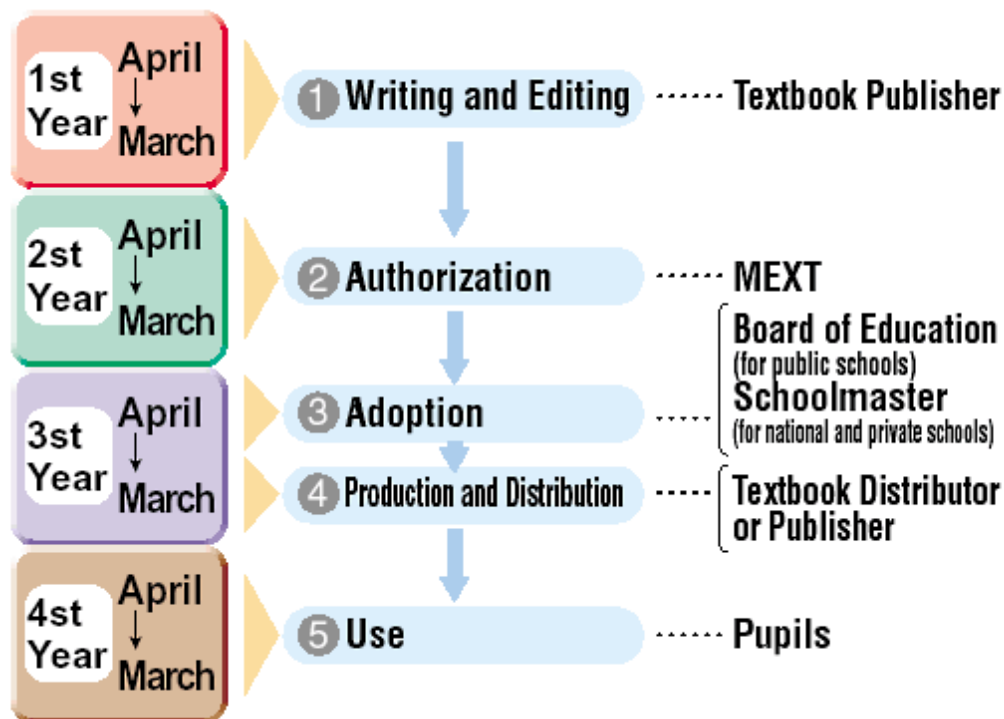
1st Year April ↓ March

1 Writing and Editing ------ Textbook Publisher

2st Year April ↓ March

2 Authorization ------ MEXT

3st Year April ↓ March

3 Adoption ------ Board of Education (for public schools) Schoolmaster (for national and private schools)

4 Production and Distribution ------ Textbook Distributor or Publisher

4st Year April ↓ March

5 Use ------ Pupils